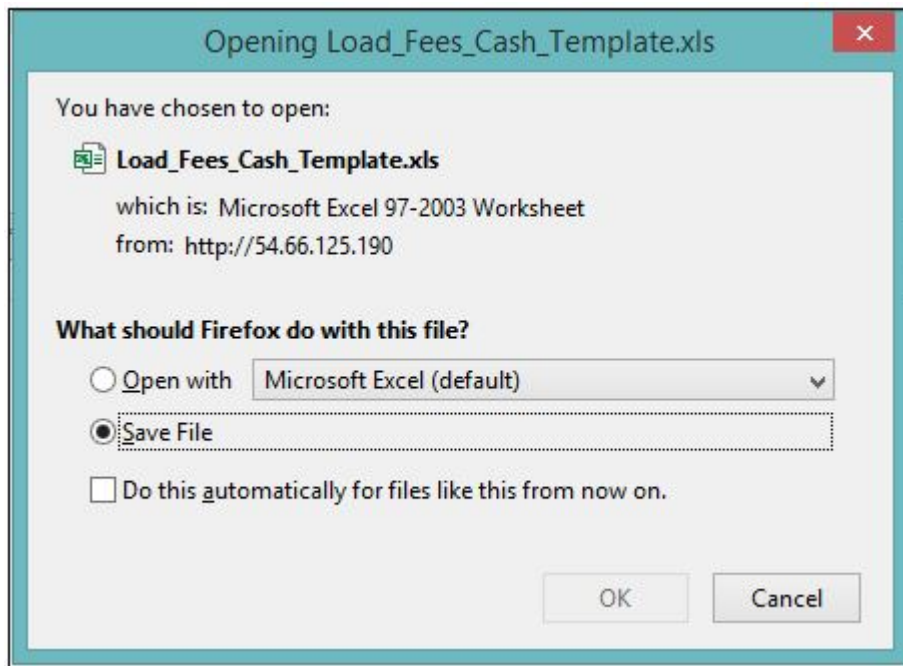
Opening Load_Fees_Cash_Template.xls

You have chosen to open:

Load_Fees_Cash_Template.xls

which is: Microsoft Excel 97-2003 Worksheet

from: http://54.66.125.190

What should Firefox do with this file?

Open with Microsoft Excel (default)

Save File

Do this automatically for files like this from now on.

OK Cancel